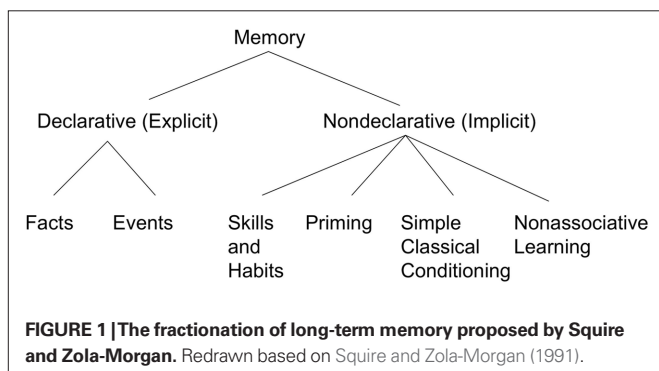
Memory

Declarative (Explicit)

Nondeclarative (Implicit)

Facts

Events

Skills and Habits

Priming

Simple Classical Conditioning

Nonassociative Learning

**FIGURE 1 | The fractionation of long-term memory proposed by Squire and Zola-Morgan.** Redrawn based on Squire and Zola-Morgan (1991).